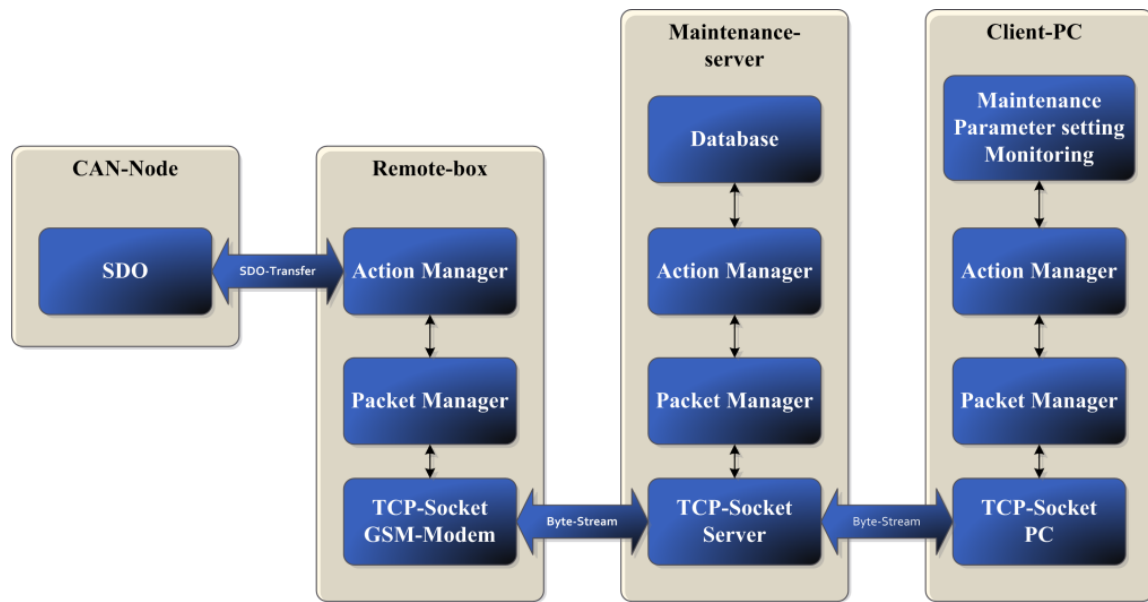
CAN-Node

SDO

SDO-Transfer

Remote-box

Action Manager

Packet Manager

TCP-Socket GSM-Modem

Byte-Stream

Maintenance-server

Database

Action Manager

Packet Manager

TCP-Socket Server

Byte-Stream

Client-PC

Maintenance Parameter setting Monitoring

Action Manager

Packet Manager

TCP-Socket PC